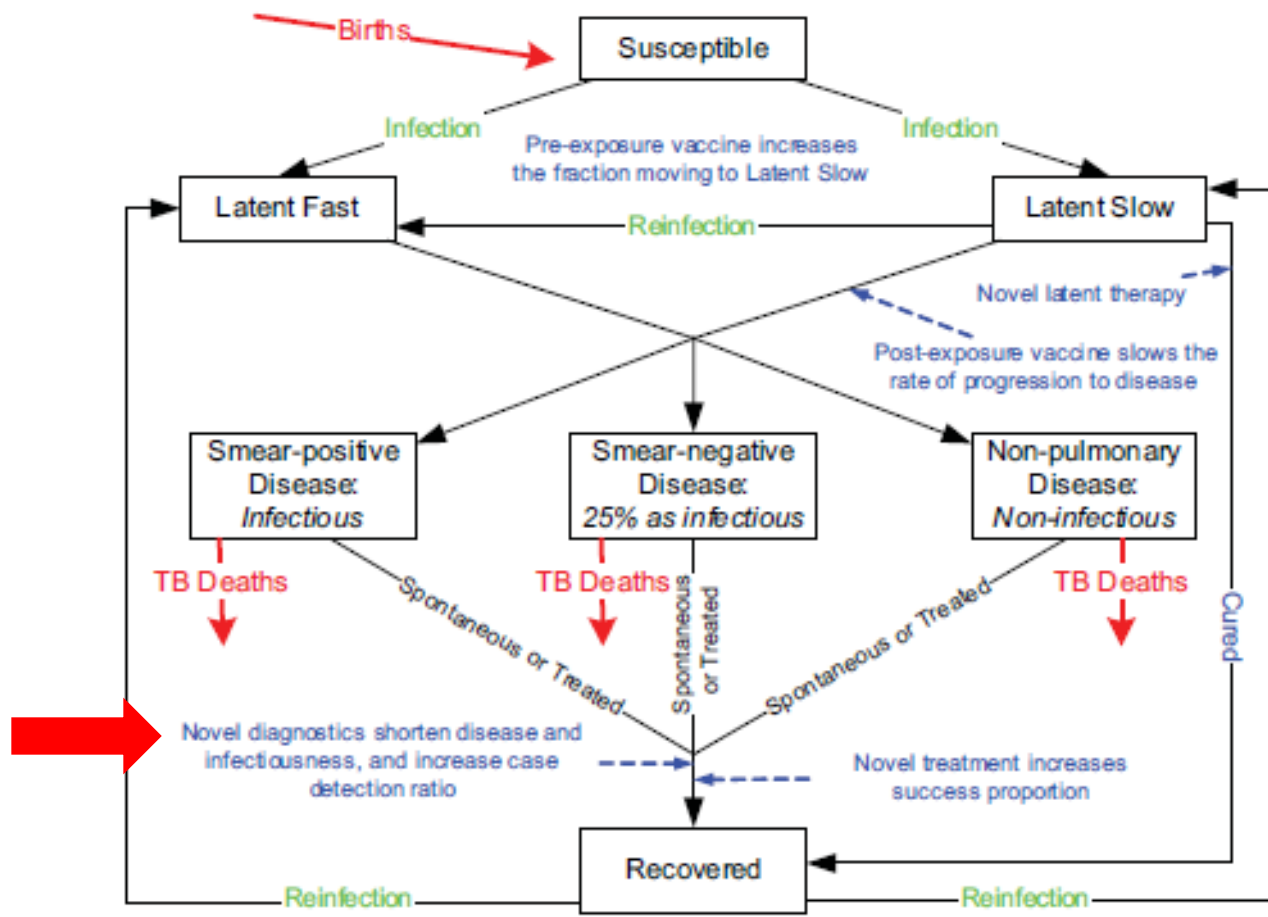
Births

Susceptible

Infection

Infection

Pre-exposure vaccine increases the fraction moving to Latent Slow

Latent Fast

Reinfection

Latent Slow

Novel latent therapy

Post-exposure vaccine slows the rate of progression to disease

Smear-positive Disease: *Infectious*

Smear-negative Disease: *25% as infectious*

Non-pulmonary Disease: *Non-infectious*

TB Deaths

TB Deaths

TB Deaths

Spontaneous or Treated

Spontaneous or Treated

Spontaneous or Treated

Cured

Novel diagnostics shorten disease and infectiousness, and increase case detection ratio

Novel treatment increases success proportion

Recovered

Reinfection

Reinfection